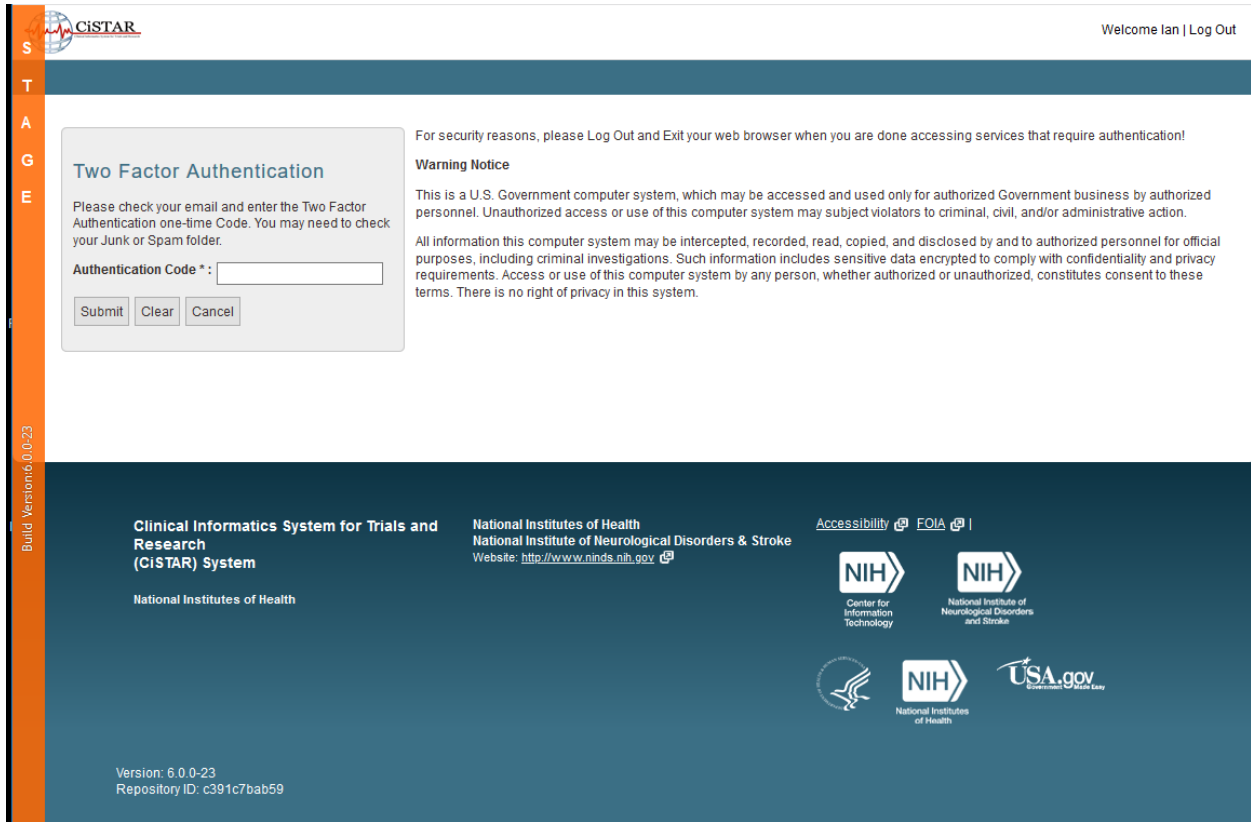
S
T
A
G
E

CiSTAR

Welcome Ian | Log Out

Two Factor Authentication

Please check your email and enter the Two Factor Authentication one-time Code. You may need to check your Junk or Spam folder.

Authentication Code * :

Submit Clear Cancel

For security reasons, please Log Out and Exit your web browser when you are done accessing services that require authentication!

Warning Notice

This is a U.S. Government computer system, which may be accessed and used only for authorized Government business by authorized personnel. Unauthorized access or use of this computer system may subject violators to criminal, civil, and/or administrative action.

All information this computer system may be intercepted, recorded, read, copied, and disclosed by and to authorized personnel for official purposes, including criminal investigations. Such information includes sensitive data encrypted to comply with confidentiality and privacy requirements. Access or use of this computer system by any person, whether authorized or unauthorized, constitutes consent to these terms. There is no right of privacy in this system.

Build Version:6.0.0-23

Clinical Informatics System for Trials and Research
(CiSTAR) System

National Institutes of Health

National Institutes of Health
National Institute of Neurological Disorders & Stroke
Website: http://www.ninds.nih.gov

Accessibility FOIA |

NIH Center for Information Technology

NIH National Institute of Neurological Disorders and Stroke

NIH National Institutes of Health

USA.gov Government Made Easy

Version: 6.0.0-23
Repository ID: c391c7bab59